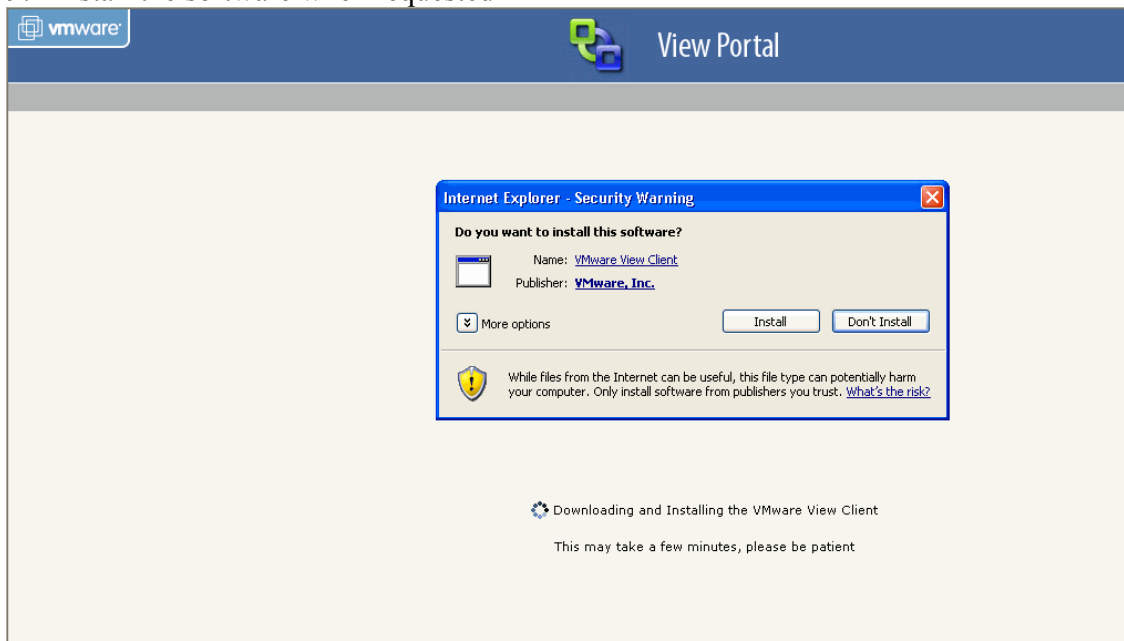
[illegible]

vmware

View Portal

Internet Explorer - Security Warning

Do you want to install this software?

Name: VMware View Client

Publisher: VMware, Inc.

More options

Install

Don't Install

While files from the Internet can be useful, this file type can potentially harm your computer. Only install software from publishers you trust. What's the risk?

Downloading and Installing the VMware View Client

This may take a few minutes, please be patient